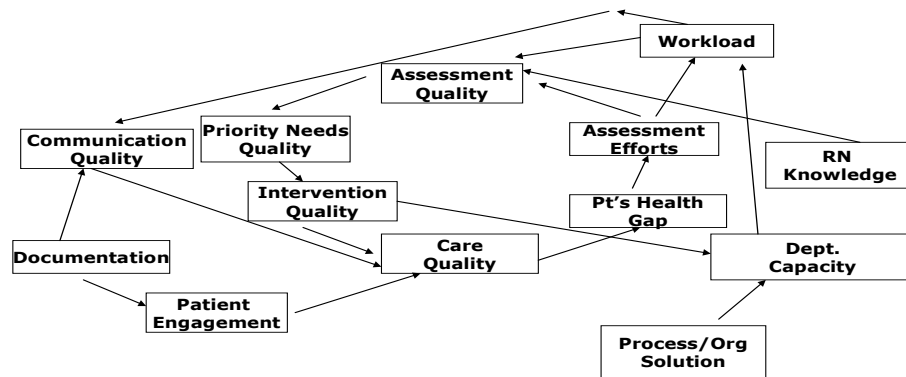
Workload

Assessment Quality

Communication Quality

Priority Needs Quality

Assessment Efforts

RN Knowledge

Intervention Quality

Pt's Health Gap

Documentation

Care Quality

Dept. Capacity

Patient Engagement

Process/Org Solution